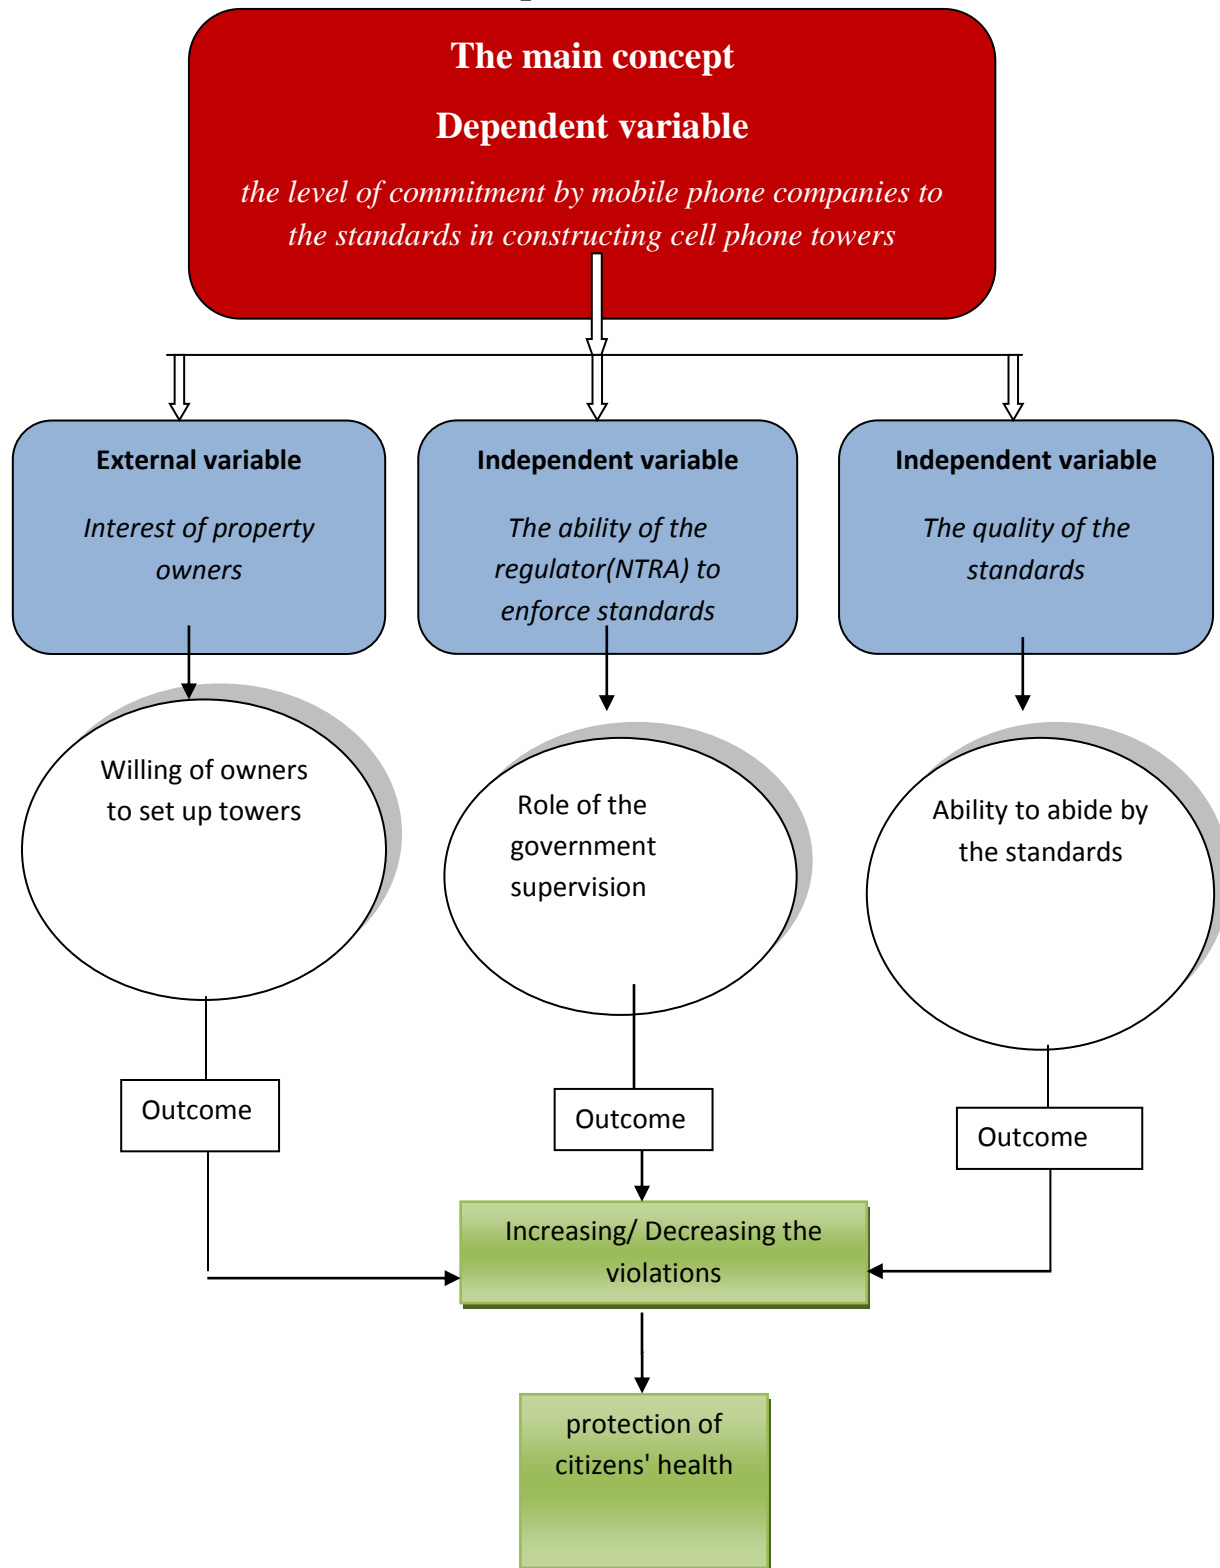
The main concept

Dependent variable

the level of commitment by mobile phone companies to the standards in constructing cell phone towers

External variable

Interest of property owners

Independent variable

The ability of the regulator(NTRA) to enforce standards

Independent variable

The quality of the standards

Willing of owners to set up towers

Role of the government supervision

Ability to abide by the standards

Outcome

Outcome

Outcome

Increasing/ Decreasing the violations

protection of citizens' health